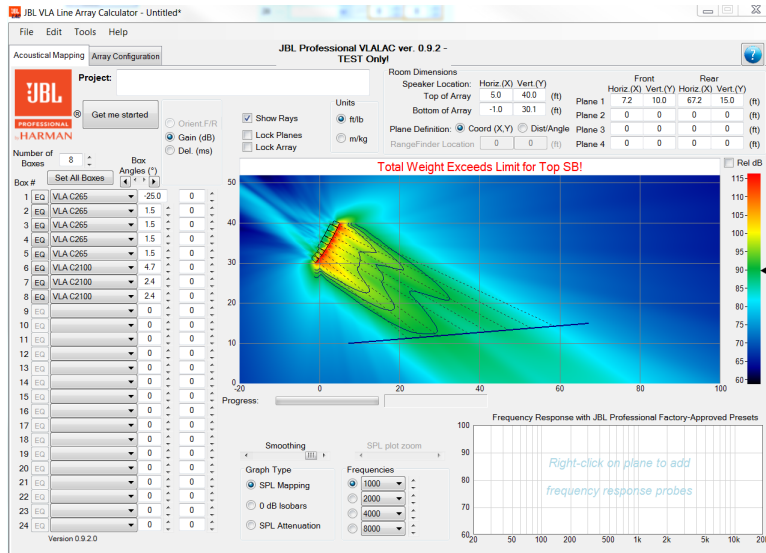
JBL VLA Line Array Calculator - Untitled*

File Edit Tools Help

Acoustical Mapping | Array Configuration

JBL Professional VLALAC ver. 0.9.2 - TEST Only!

?

JBL PROFESSIONAL by HARMAN

Project:

Get me started

Orient F/R
Gain (dB)
Del. (ms)

Show Rays
Lock Planes
Lock Array

Units
ft/lb
m/kg

Room Dimensions
Speaker Location: Horiz.(X) Vert.(Y)
Top of Array 5.0 40.0 (ft)
Bottom of Array -1.0 30.1 (ft)

Plane Definition: Coord (X,Y) Dist/Angle
RangeFinder Location 0 0 (ft)

| | Front Horiz.(X) | Front Vert.(Y) | Rear Horiz.(X) | Rear Vert.(Y) | |
|---|---|---|---|---|---|
| Plane 1 | 7.2 | 10.0 | 67.2 | 15.0 | (ft) |
| Plane 2 | 0 | 0 | 0 | 0 | (ft) |
| Plane 3 | 0 | 0 | 0 | 0 | (ft) |
| Plane 4 | 0 | 0 | 0 | 0 | (ft) |

Number of Boxes 8
Set All Boxes
Box Angles (°)

| Box # | | | | |
|---|---|---|---|---|
| 1 | EQ | VLA C265 | -25.0 | 0 |
| 2 | EQ | VLA C265 | 1.5 | 0 |
| 3 | EQ | VLA C265 | 1.5 | 0 |
| 4 | EQ | VLA C265 | 1.5 | 0 |
| 5 | EQ | VLA C265 | 1.5 | 0 |
| 6 | EQ | VLA C2100 | 4.7 | 0 |
| 7 | EQ | VLA C2100 | 2.4 | 0 |
| 8 | EQ | VLA C2100 | 2.4 | 0 |
| 9 | EQ | | 0 | 0 |
| 10 | EQ | | 0 | 0 |
| 11 | EQ | | 0 | 0 |
| 12 | EQ | | 0 | 0 |
| 13 | EQ | | 0 | 0 |
| 14 | EQ | | 0 | 0 |
| 15 | EQ | | 0 | 0 |
| 16 | EQ | | 0 | 0 |
| 17 | EQ | | 0 | 0 |
| 18 | EQ | | 0 | 0 |
| 19 | EQ | | 0 | 0 |
| 20 | EQ | | 0 | 0 |
| 21 | EQ | | 0 | 0 |
| 22 | EQ | | 0 | 0 |
| 23 | EQ | | 0 | 0 |
| 24 | EQ | | 0 | 0 |

Version 0.9.2.0

Total Weight Exceeds Limit for Top SB!

Rel dB

50 40 30 20 10 0
-20 0 20 40 60 80 100

115 110 105 100 95 90 85 80 75 70 65 60

Progress:

Smoothing

SPL plot zoom

Graph Type
SPL Mapping
0 dB Isobars
SPL Attenuation

Frequencies
1000
2000
4000
8000

Frequency Response with JBL Professional Factory-Approved Presets

100 90 80 70 60
20 50 100 200 500 1k 2k 5k 10k 20k

Right-click on plane to add frequency response probes